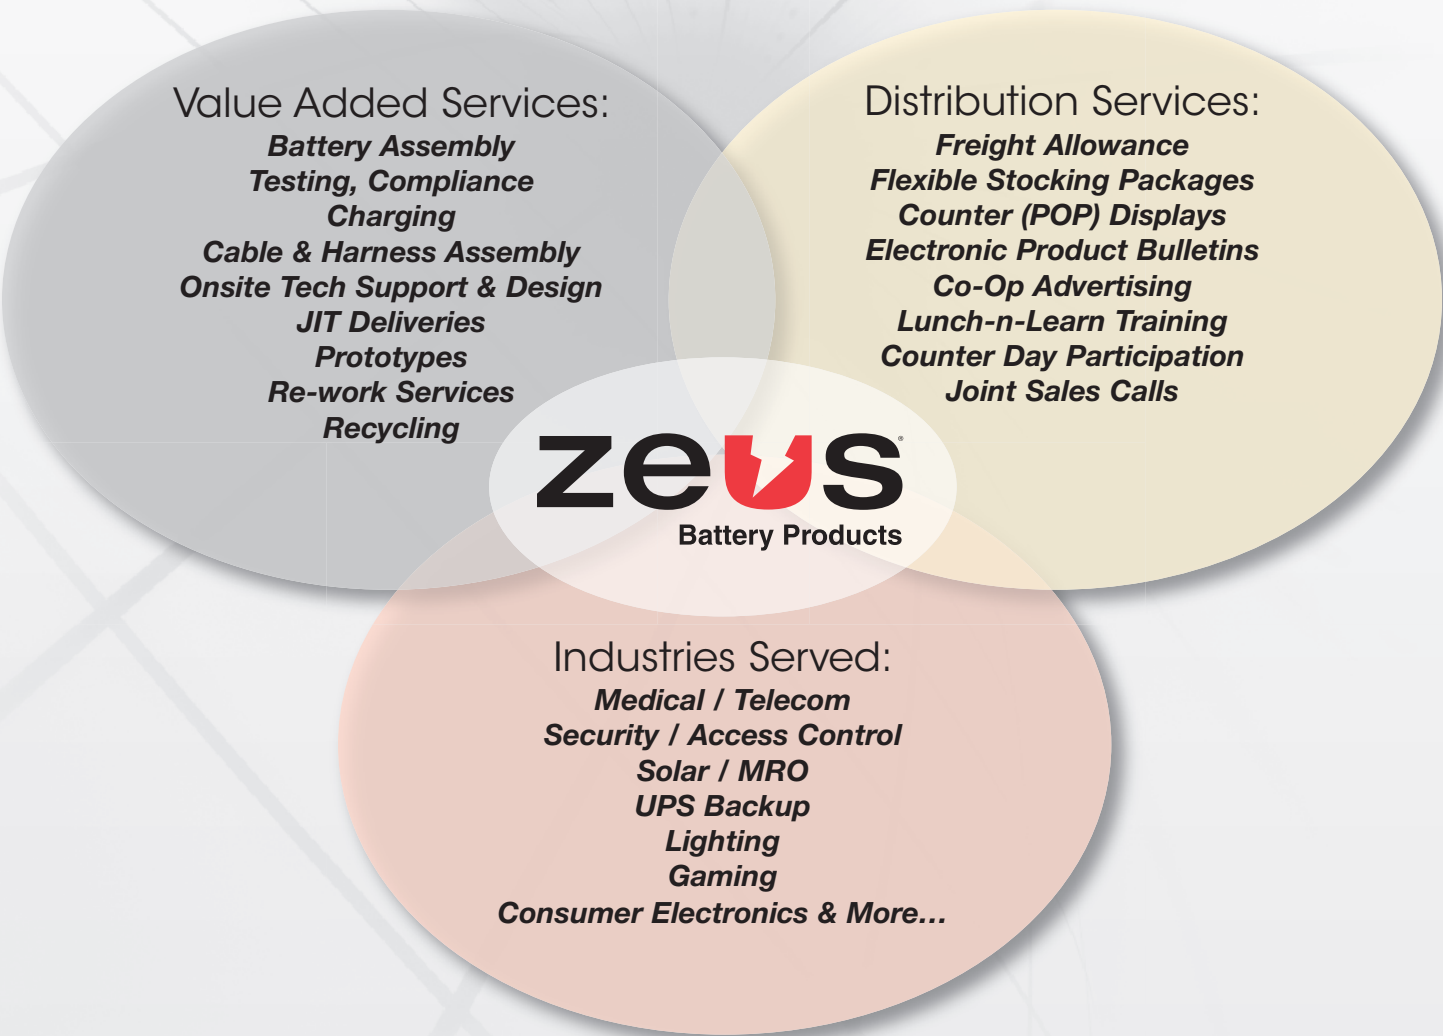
Value Added Services:
Battery Assembly
Testing, Compliance
Charging
Cable & Harness Assembly
Onsite Tech Support & Design
JIT Deliveries
Prototypes
Re-work Services
Recycling

Distribution Services:
Freight Allowance
Flexible Stocking Packages
Counter (POP) Displays
Electronic Product Bulletins
Co-Op Advertising
Lunch-n-Learn Training
Counter Day Participation
Joint Sales Calls

zeus®
Battery Products

Industries Served:
Medical / Telecom
Security / Access Control
Solar / MRO
UPS Backup
Lighting
Gaming
Consumer Electronics & More...